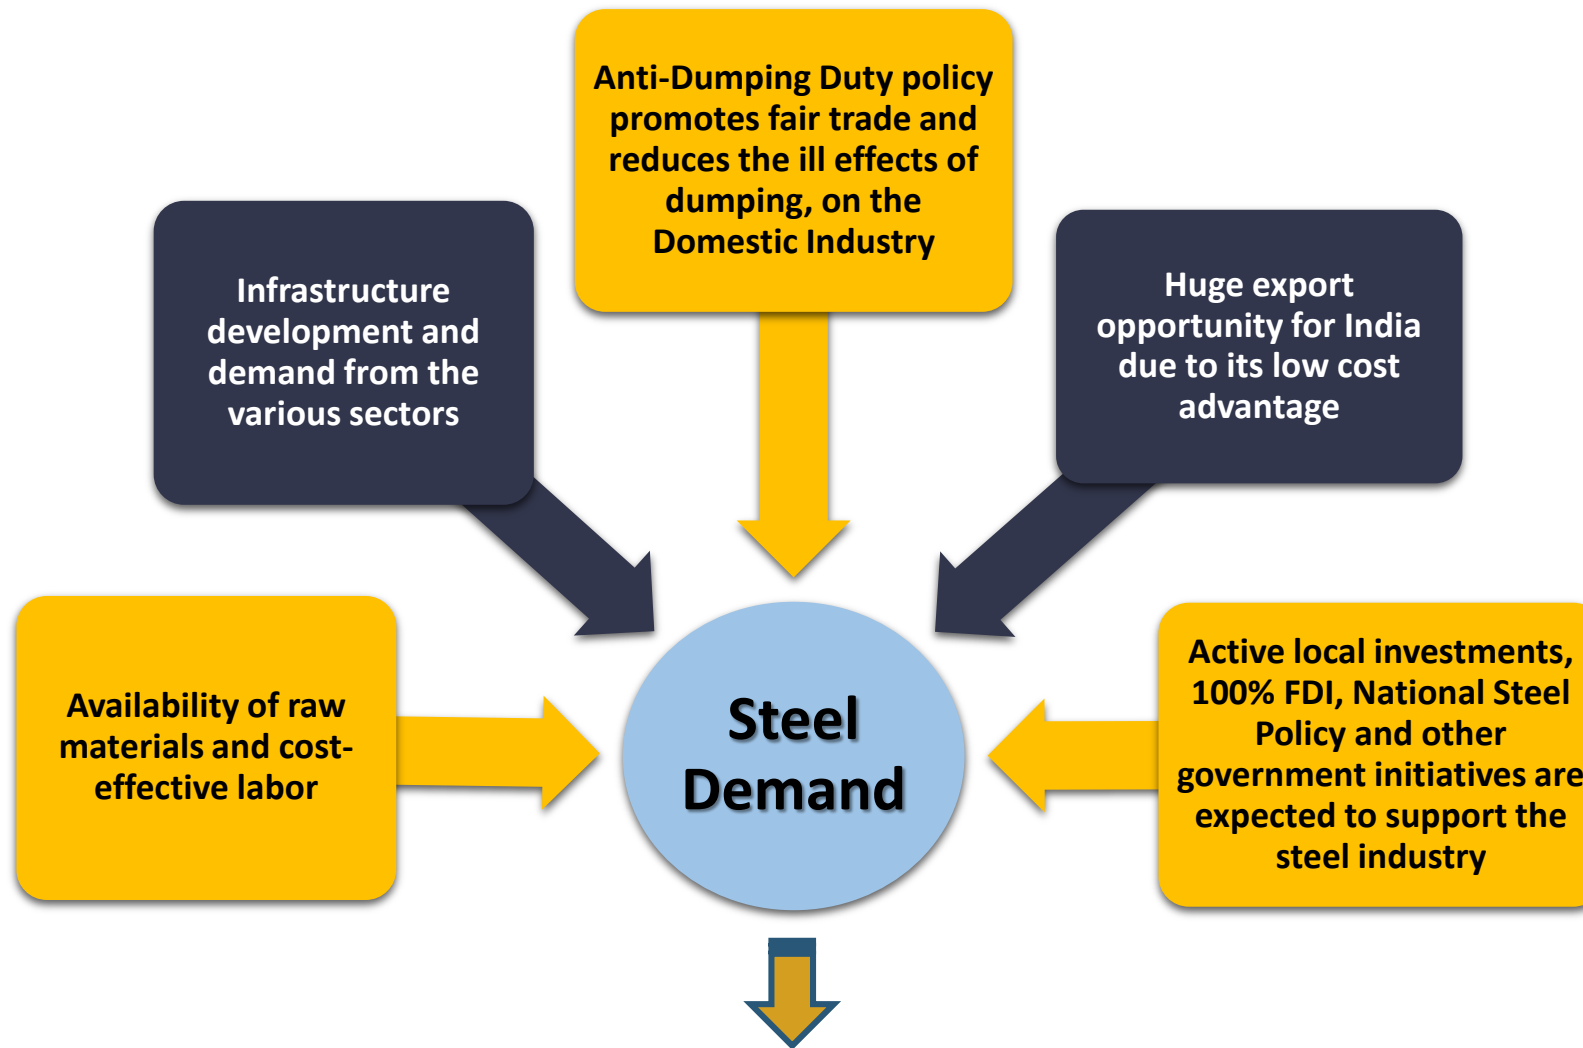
Anti-Dumping Duty policy promotes fair trade and reduces the ill effects of dumping, on the Domestic Industry

Infrastructure development and demand from the various sectors

Huge export opportunity for India due to its low cost advantage

Availability of raw materials and cost-effective labor

Steel Demand

Active local investments, 100% FDI, National Steel Policy and other government initiatives are expected to support the steel industry